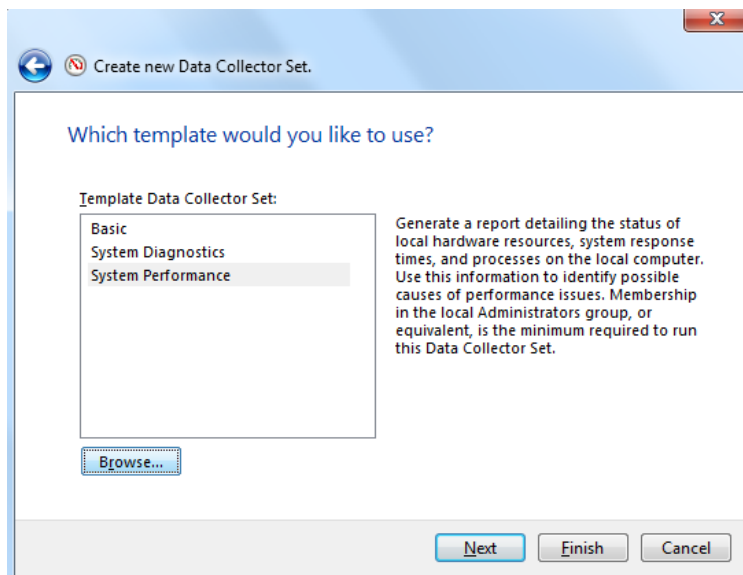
Create new Data Collector Set.

Which template would you like to use?

Template Data Collector Set:

Basic
System Diagnostics
System Performance

Generate a report detailing the status of local hardware resources, system response times, and processes on the local computer. Use this information to identify possible causes of performance issues. Membership in the local Administrators group, or equivalent, is the minimum required to run this Data Collector Set.

Browse...

Next
Finish
Cancel